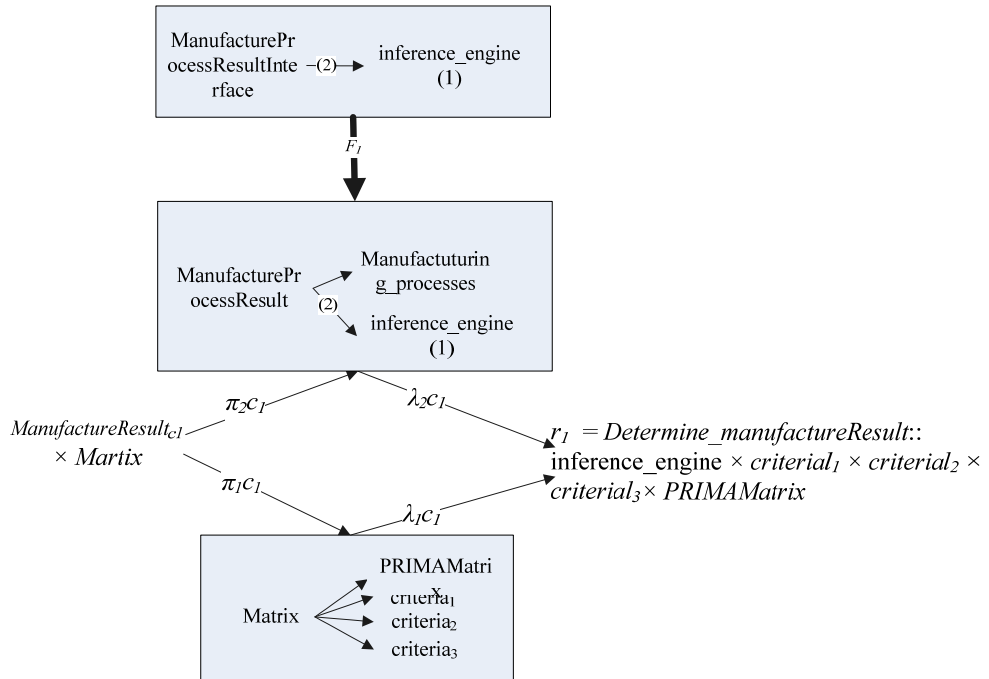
ManufactureProcessResultInterface —(2)→ inference_engine (1)

$F_1$

ManufactureProcessResult

Manufactuturing_processes

(2)

inference_engine (1)

$\pi_2 c_1$

$\lambda_2 c_1$

$ManufactureResult_{c1}$ $\times$ $Martix$

$\pi_1 c_1$

$\lambda_1 c_1$

$r_1$ $= Determine\_manufactureResult$:: inference_engine $\times$ $criterial_1 \times criterial_2 \times criterial_3 \times PRIMAMatrix$

Matrix

PRIMAMatrix

criteria$_1$

criteria$_2$

criteria$_3$